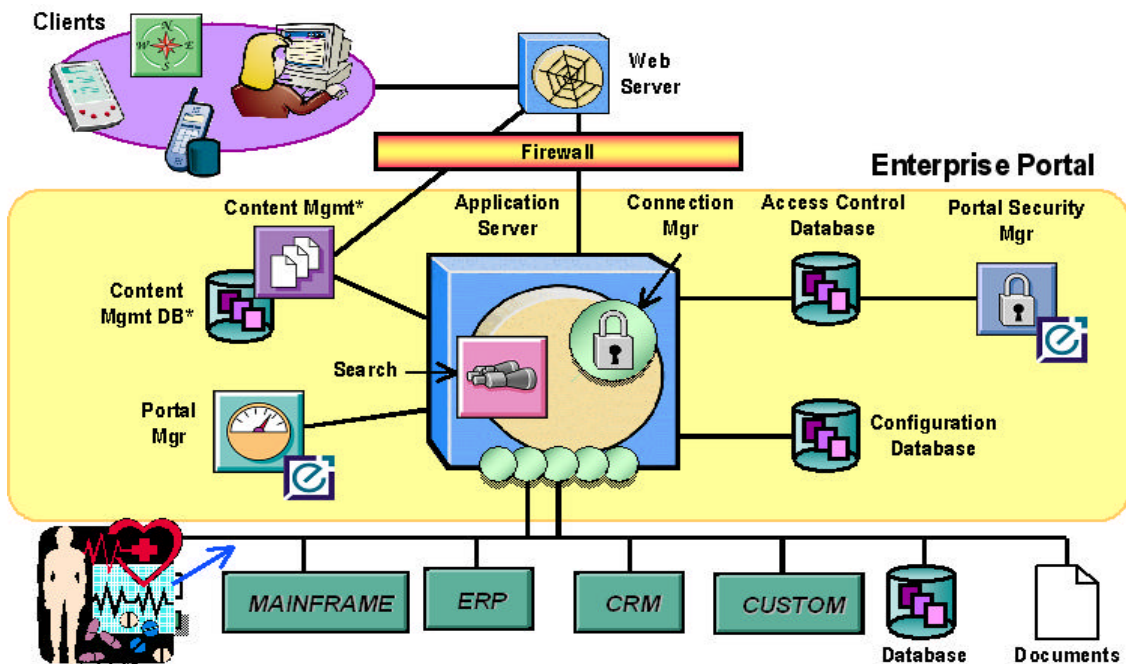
Clients

N
W
E
S

Web Server

Firewall

Enterprise Portal

Content Mgmt*

Application Server

Connection Mgr

Access Control Database

Portal Security Mgr

Content Mgmt DB*

Search

Portal Mgr

Configuration Database

MAINFRAME

ERP

CRM

CUSTOM

Database

Documents